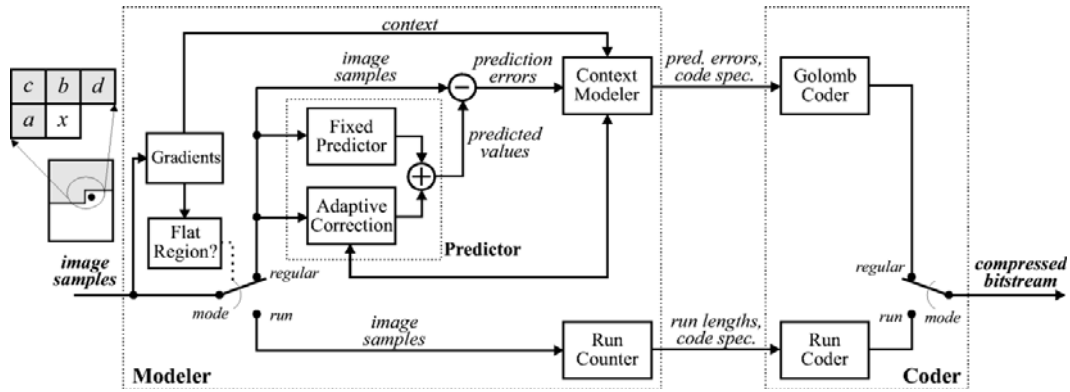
c b d
a x

context

image samples

prediction errors

Context Modeler

pred. errors, code spec.

Golomb Coder

Gradients

Fixed Predictor

predicted values

Adaptive Correction

Predictor

Flat Region?

image samples

regular

mode

run

image samples

Run Counter

run lengths, code spec.

Run Coder

regular

run

mode

compressed bitstream

Modeler

Coder